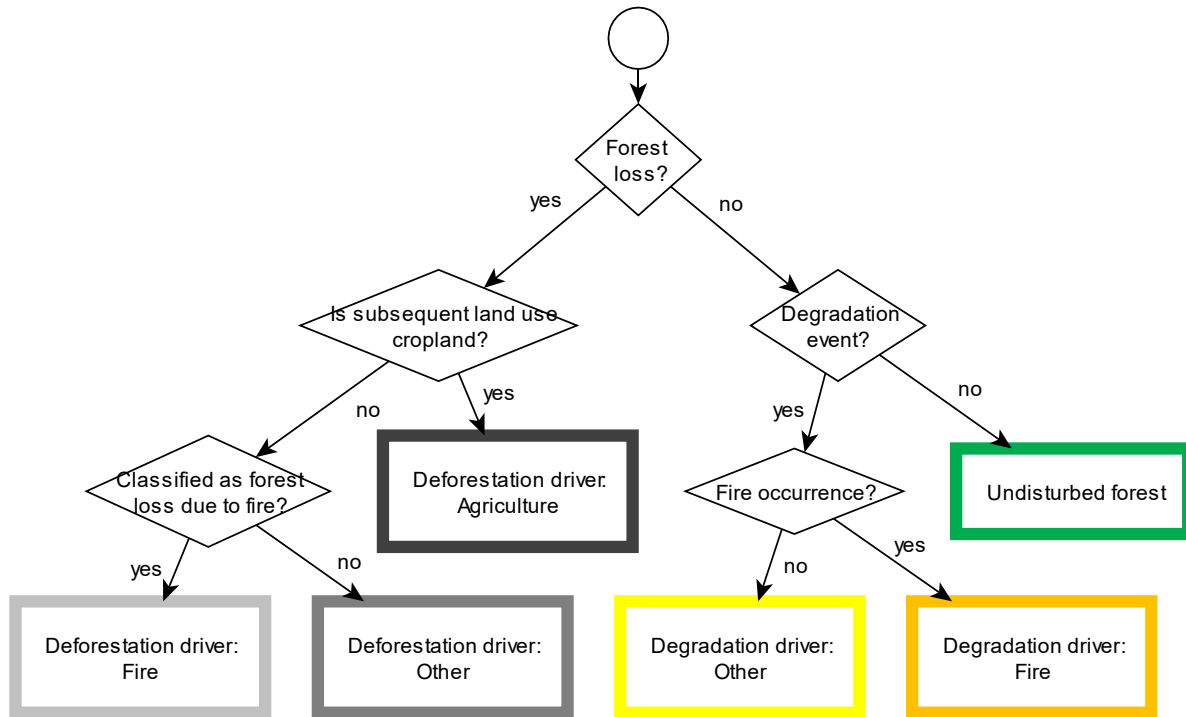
Forest loss?

yes

no

Is subsequent land use cropland?

Degradation event?

no

yes

yes

no

Classified as forest loss due to fire?

Deforestation driver: Agriculture

Fire occurrence?

Undisturbed forest

yes

no

no

yes

Deforestation driver: Fire

Deforestation driver: Other

Degradation driver: Other

Degradation driver: Fire